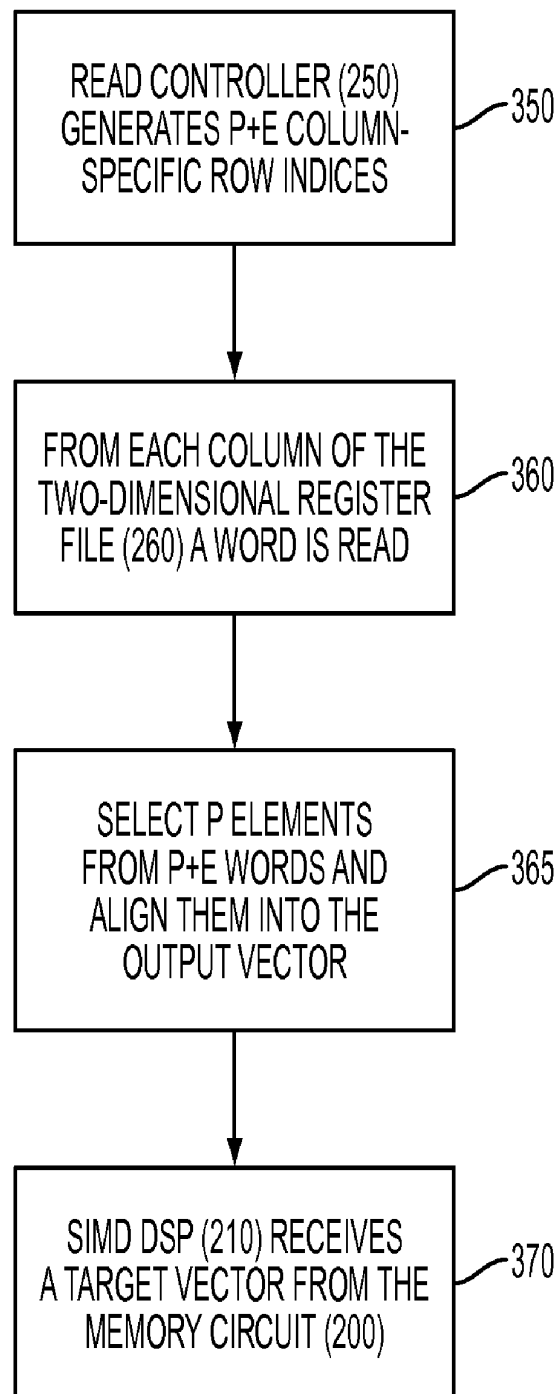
READ CONTROLLER (250) GENERATES P+E COLUMN-SPECIFIC ROW INDICES

350

FROM EACH COLUMN OF THE TWO-DIMENSIONAL REGISTER FILE (260) A WORD IS READ

360

SELECT P ELEMENTS FROM P+E WORDS AND ALIGN THEM INTO THE OUTPUT VECTOR

365

SIMD DSP (210) RECEIVES A TARGET VECTOR FROM THE MEMORY CIRCUIT (200)

370